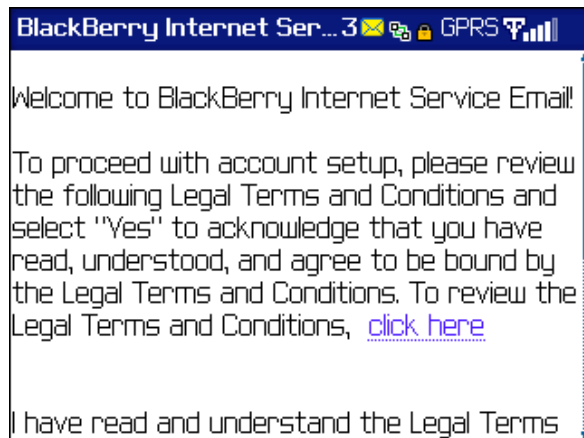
BlackBerry Internet Ser... 3 GPRS

Welcome to BlackBerry Internet Service Email!

To proceed with account setup, please review the following Legal Terms and Conditions and select "Yes" to acknowledge that you have read, understood, and agree to be bound by the Legal Terms and Conditions. To review the Legal Terms and Conditions, click here

I have read and understand the Legal Terms